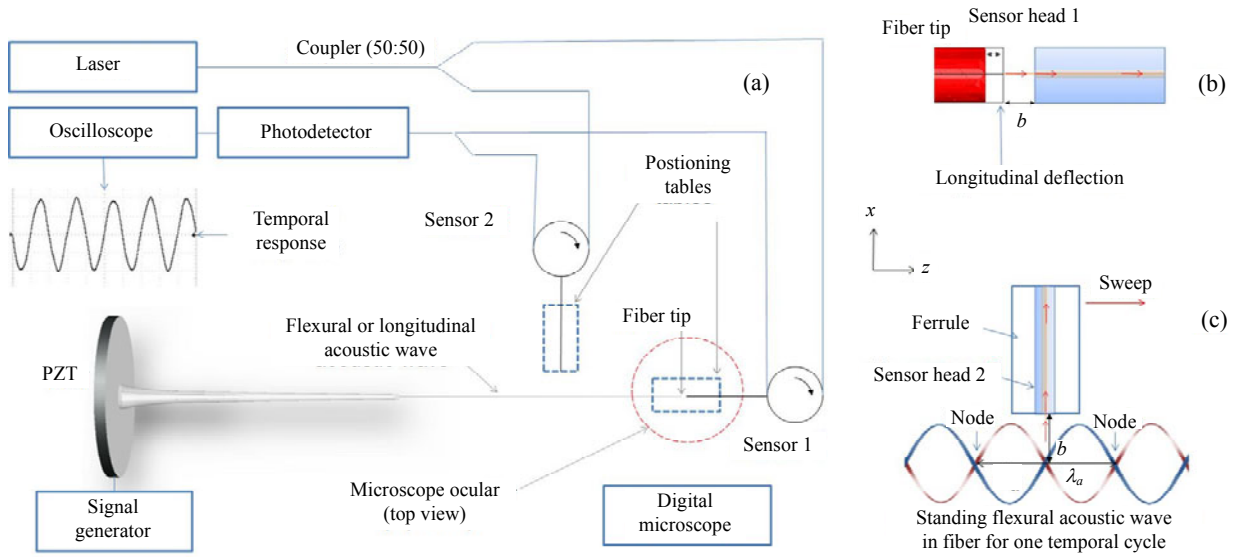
Laser

Coupler (50:50)

(a)

Oscilloscope

Photodetector

Postioning tables

Temporal response

Sensor 2

Flexural or longitudinal acoustic wave

Fiber tip

PZT

Sensor 1

Microscope ocular (top view)

Signal generator

Digital microscope

Fiber tip

Sensor head 1

(b)

$b$

Longitudinal deflection

$x$

$z$

Sweep

(c)

Ferrule

Sensor head 2

Node

Node

$b$

$\lambda_a$

Standing flexural acoustic wave in fiber for one temporal cycle